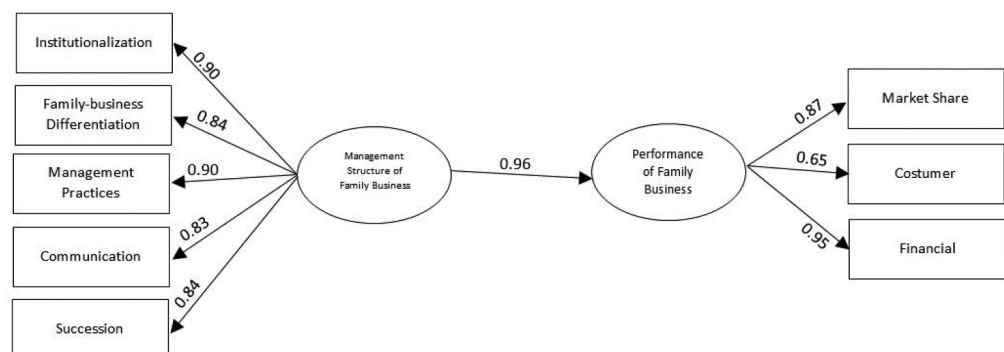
Institutionalization

0.90

Family-business Differentiation

0.84

Management Practices

0.90

Communication

0.83

Succession

0.84

Management Structure of Family Business

0.96

Performance of Family Business

0.87

Market Share

0.65

Costumer

0.95

Financial